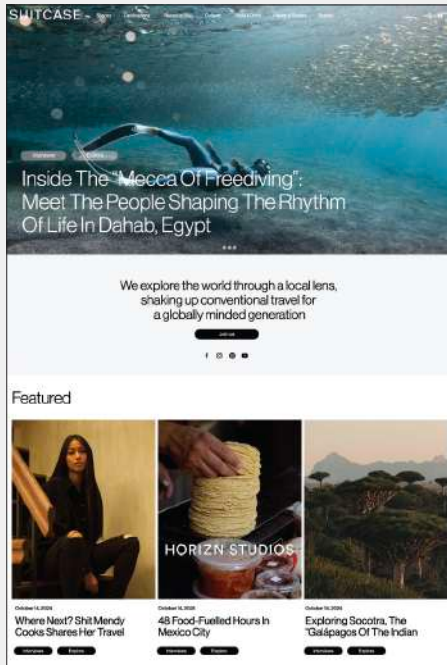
SUITCASE

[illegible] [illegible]

Inside The "Mecca Of Freediving": Meet The People Shaping The Rhythm Of Life In Dahab, Egypt

We explore the world through a local lens, shaking up conventional travel for a globally minded generation

Join us

Featured

HORIZN STUDIOS

October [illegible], 2024

Where Next? Shit Mendy Cooks Shares Her Travel

Interviews Explore

October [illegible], 2024

48 Food-Fuelled Hours In Mexico City

Food Explore

October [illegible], 2024

Exploring Socotra, The "Galápagos Of The Indian

Interviews Explore